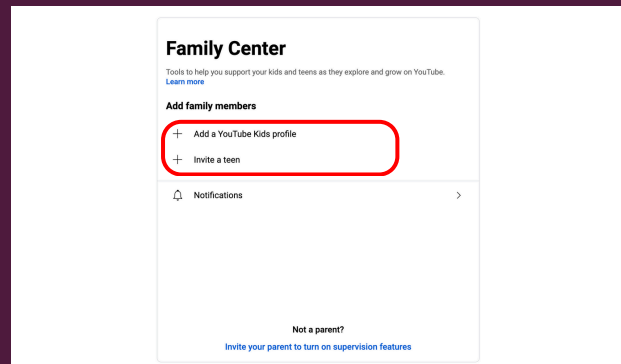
Family Center

Tools to help you support your kids and teens as they explore and grow on YouTube.
Learn more

Add family members

+ Add a YouTube Kids profile

+ Invite a teen

Notifications >

Not a parent?

Invite your parent to turn on supervision features